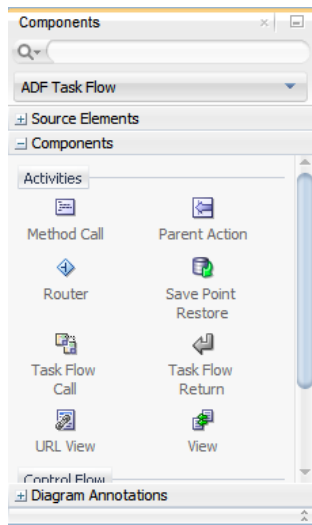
Components

ADF Task Flow

Source Elements

Components

Activities

Method Call

Parent Action

Router

Save Point Restore

Task Flow Call

Task Flow Return

URL View

View

Control Flow

Diagram Annotations